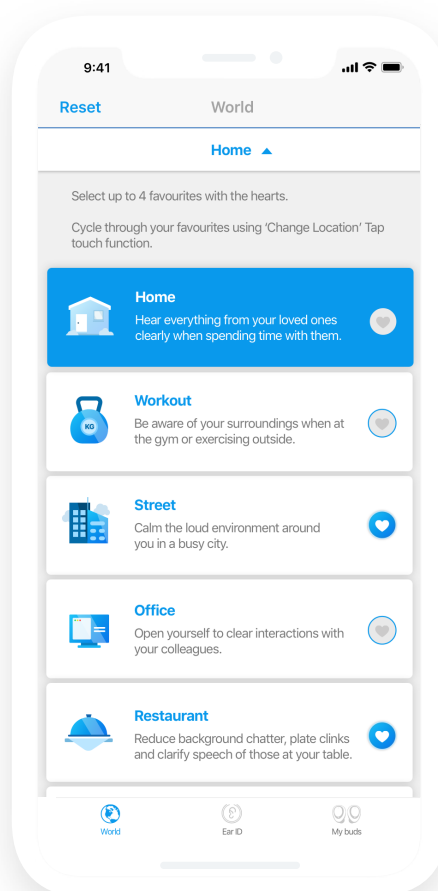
9:41

Reset World

Home ▲

Select up to 4 favourites with the hearts.

Cycle through your favourites using 'Change Location' Tap touch function.

Home
Hear everything from your loved ones clearly when spending time with them.

KG

Workout
Be aware of your surroundings when at the gym or exercising outside.

Street
Calm the loud environment around you in a busy city.

Office
Open yourself to clear interactions with your colleagues.

Restaurant
Reduce background chatter, plate clinks and clarify speech of those at your table.

World Ear ID My buds